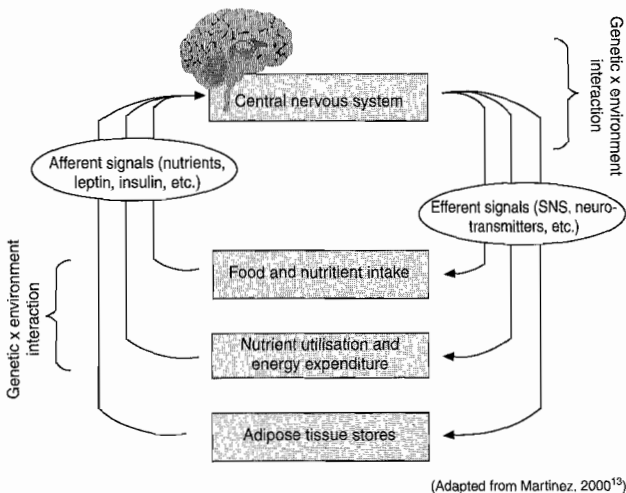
Genetic x environment interaction

Central nervous system

Afferent signals (nutrients, leptin, insulin, etc.)

Efferent signals (SNS, neurotransmitters, etc.)

Genetic x environment interaction

Food and nutrient intake

Nutrient utilisation and energy expenditure

Adipose tissue stores

(Adapted from Martinez, 2000$^{13}$)